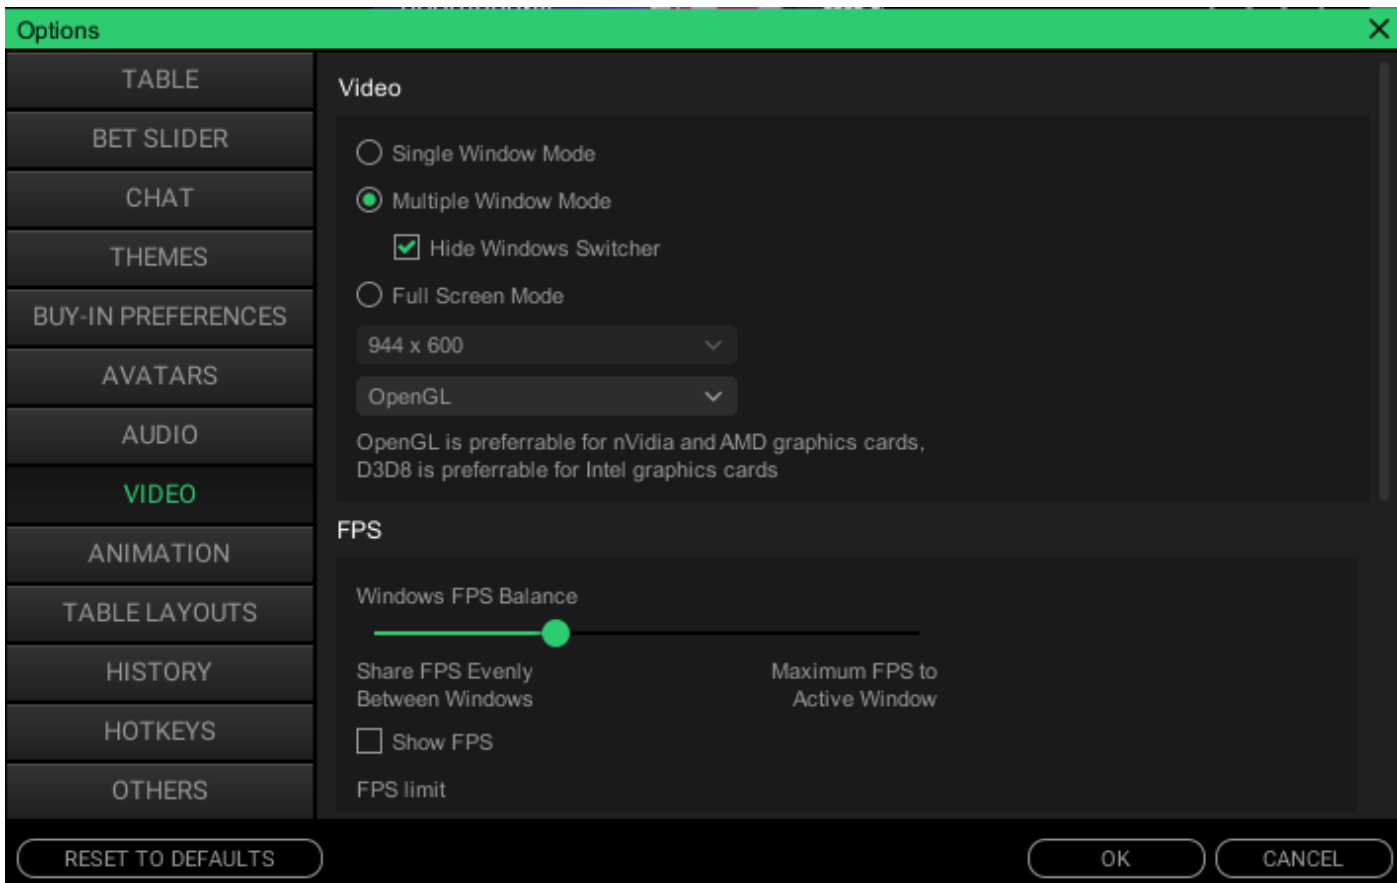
Options

TABLE
BET SLIDER
CHAT
THEMES
BUY-IN PREFERENCES
AVATARS
AUDIO
VIDEO
ANIMATION
TABLE LAYOUTS
HISTORY
HOTKEYS
OTHERS

Video

Single Window Mode
Multiple Window Mode
Hide Windows Switcher
Full Screen Mode
944 x 600
OpenGL
OpenGL is preferrable for nVidia and AMD graphics cards, D3D8 is preferrable for Intel graphics cards

FPS

Windows FPS Balance
Share FPS Evenly Between Windows
Maximum FPS to Active Window
Show FPS
FPS limit

RESET TO DEFAULTS
OK
CANCEL